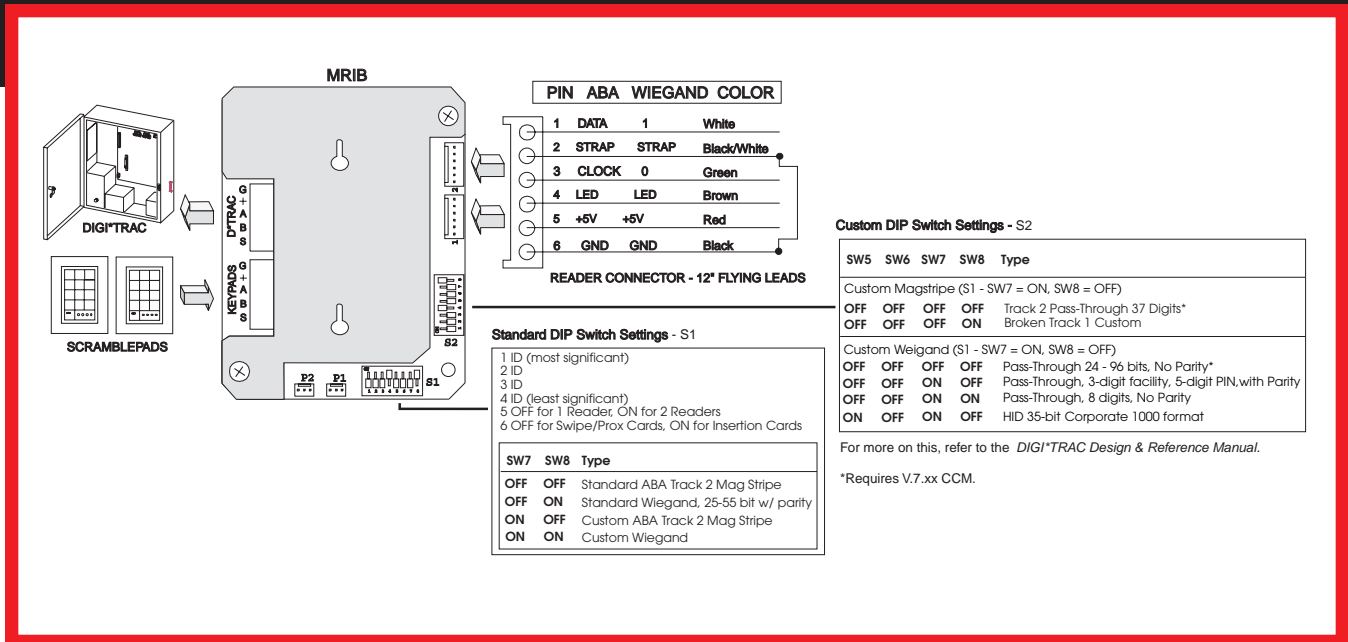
MRIB

DIGI*TRAC

D*TRAC
G
+
A
B
S

KEYPADS
G
+
A
B
S

SCRAMBLEPADS

P2 P1 S1

S2

| PIN | ABA | WIEGAND | COLOR |
|---|---|---|---|
| 1 | DATA | 1 | White |
| 2 | STRAP | STRAP | Black/White |
| 3 | CLOCK | 0 | Green |
| 4 | LED | LED | Brown |
| 5 | +5V | +5V | Red |
| 6 | GND | GND | Black |

READER CONNECTOR - 12" FLYING LEADS

Custom DIP Switch Settings - S2

| SW5 | SW6 | SW7 | SW8 | Type |
|---|---|---|---|---|
| Custom Magstripe (S1 - SW7 = ON, SW8 = OFF) | | | | |
| OFF | OFF | OFF | OFF | Track 2 Pass-Through 37 Digits* |
| OFF | OFF | OFF | ON | Broken Track 1 Custom |
| Custom Weigand (S1 - SW7 = ON, SW8 = OFF) | | | | |
| OFF | OFF | OFF | OFF | Pass-Through 24 - 96 bits, No Parity* |
| OFF | OFF | ON | OFF | Pass-Through, 3-digit facility, 5-digit PIN,with Parity |
| OFF | OFF | ON | ON | Pass-Through, 8 digits, No Parity |
| ON | OFF | ON | OFF | HID 35-bit Corporate 1000 format |

For more on this, refer to the DIGI*TRAC Design & Reference Manual.

*Requires V.7.xx CCM.

Standard DIP Switch Settings - S1

1 ID (most significant)
2 ID
3 ID
4 ID (least significant)
5 OFF for 1 Reader, ON for 2 Readers
6 OFF for Swipe/Prox Cards, ON for Insertion Cards

| SW7 | SW8 | Type |
|---|---|---|
| OFF | OFF | Standard ABA Track 2 Mag Stripe |
| OFF | ON | Standard Wiegand, 25-55 bit w/ parity |
| ON | OFF | Custom ABA Track 2 Mag Stripe |
| ON | ON | Custom Wiegand |